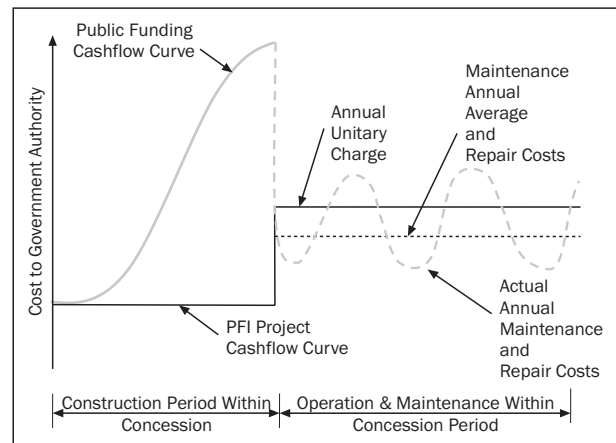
Public Funding Cashflow Curve

Annual Unitary Charge

Maintenance Annual Average and Repair Costs

Cost to Government Authority

Actual Annual Maintenance and Repair Costs

PFI Project Cashflow Curve

Construction Period Within Concession

Operation & Maintenance Within Concession Period